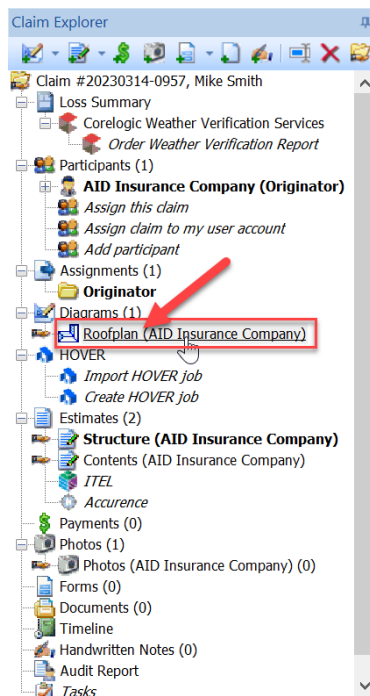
Claim Explorer

Claim #20230314-0957, Mike Smith
Loss Summary
Corelogic Weather Verification Services
Order Weather Verification Report
Participants (1)
AID Insurance Company (Originator)
Assign this claim
Assign claim to my user account
Add participant
Assignments (1)
Originator
Diagrams (1)
Roofplan (AID Insurance Company)
HOVER
Import HOVER job
Create HOVER job
Estimates (2)
Structure (AID Insurance Company)
Contents (AID Insurance Company)
ITEL
Accurence
Payments (0)
Photos (1)
Photos (AID Insurance Company) (0)
Forms (0)
Documents (0)
Timeline
Handwritten Notes (0)
Audit Report
Tasks